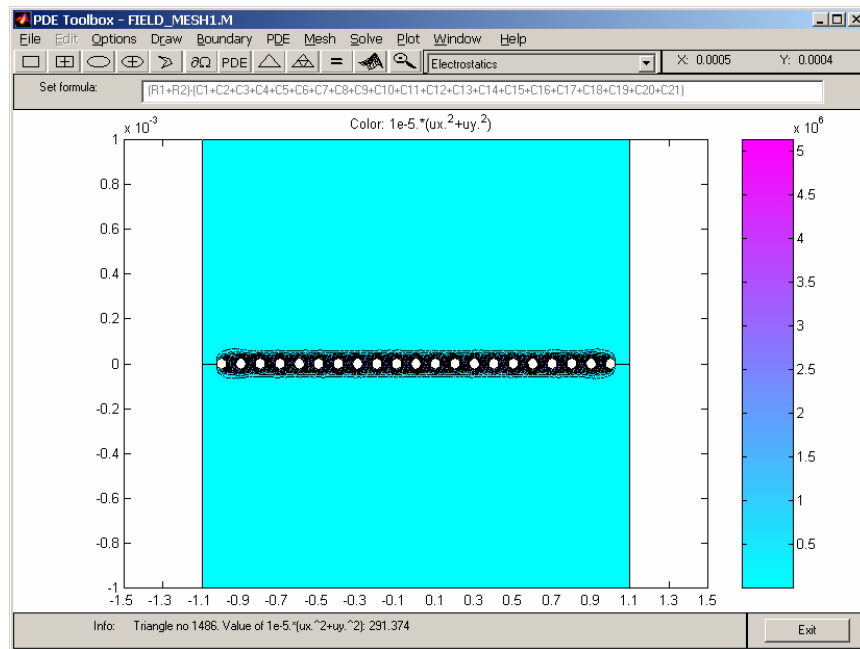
PDE Toolbox - FIELD_MESH1.M

File Edit Options Draw Boundary PDE Mesh Solve Plot Window Help

∂Ω PDE = Electrostatics X: 0.0005 Y: 0.0004

Set formula: (R1+R2)-(C1+C2+C3+C4+C5+C6+C7+C8+C9+C10+C11+C12+C13+C14+C15+C16+C17+C18+C19+C20+C21)

$x 10^{-3}$

Color: 1e-5.*(ux.$^2$+uy.$^2$)

$x 10^{6}$

1
0.8
0.6
0.4
0.2
0
-0.2
-0.4
-0.6
-0.8
-1

-1.5 -1.3 -1.1 -0.9 -0.7 -0.5 -0.3 -0.1 0.1 0.3 0.5 0.7 0.9 1.1 1.3 1.5

5
4.5
4
3.5
3
2.5
2
1.5
1
0.5

Info: Triangle no 1486. Value of 1e-5.*(ux.^2+uy.^2): 291.374

Exit